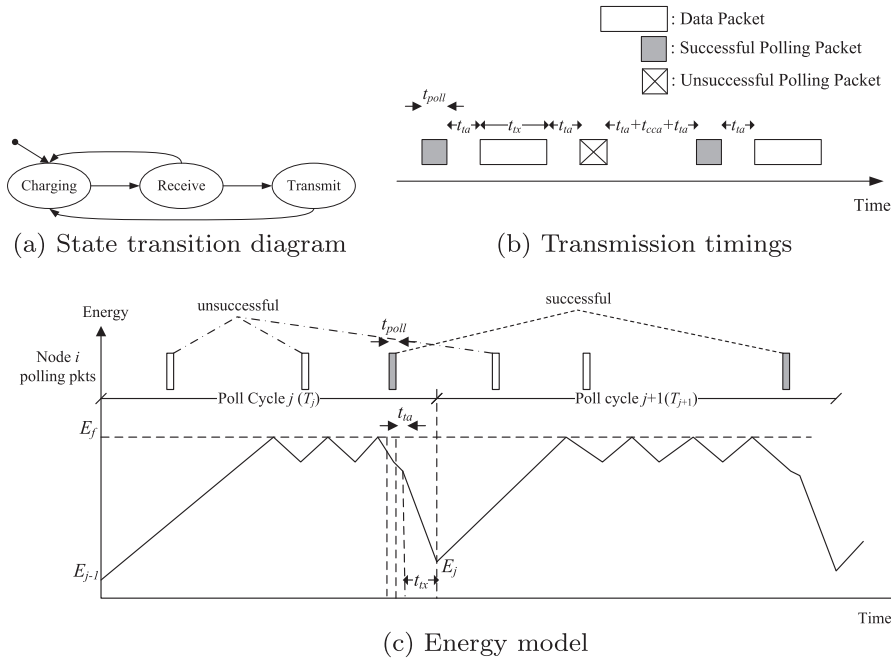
: Data Packet

: Successful Polling Packet

: Unsuccessful Polling Packet

Charging

Receive

Transmit

(a) State transition diagram

$t_{poll}$

$t_{ta}$

$t_{tx}$

$t_{ta}$

$t_{ta}+t_{cca}+t_{ta}$

$t_{ta}$

Time

(b) Transmission timings

Energy

unsuccessful

successful

$t_{poll}$

Node $i$ polling pkts

Poll Cycle $j$ ($T_j$)

Poll cycle $j$+1($T_{j+1}$)

$E_f$

$t_{ta}$

$E_{j-1}$

$E_j$

$t_{tx}$

Time

(c) Energy model